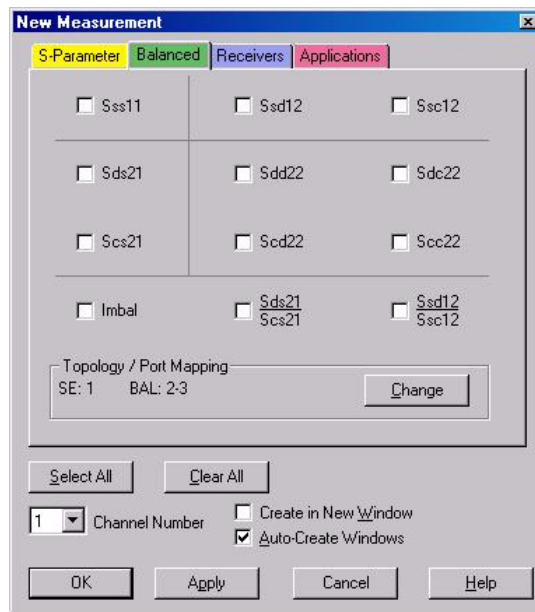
New Measurement

S-Parameter | Balanced | Receivers | Applications

Sss11 | Ssd12 | Ssc12
Sds21 | Sdd22 | Sdc22
Scs21 | Scd22 | Scc22
Imbal | $\frac{Sds21}{Scs21}$ | $\frac{Ssd12}{Ssc12}$

Topology / Port Mapping
SE: 1 BAL: 2-3
Change

Select All
Clear All
1
Channel Number
Create in New Window
Auto-Create Windows

OK
Apply
Cancel
Help